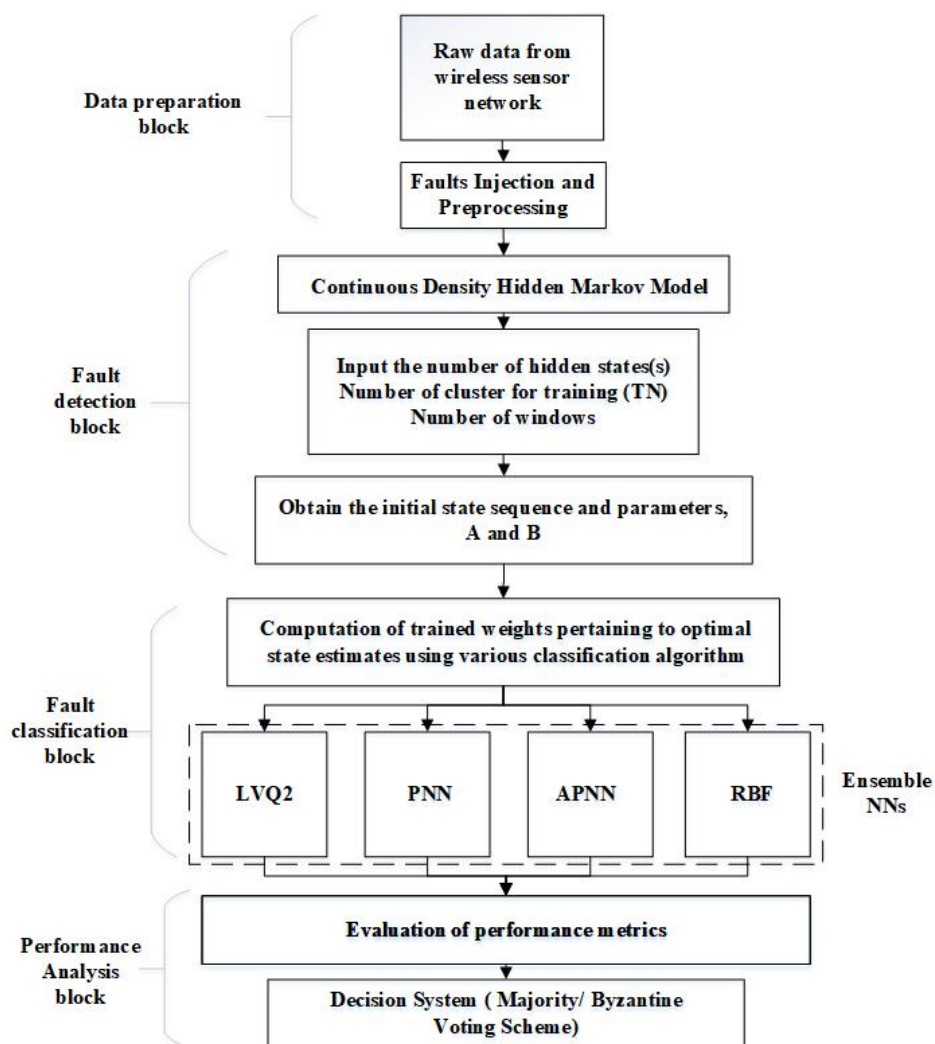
Data preparation block

Raw data from wireless sensor network

Faults Injection and Preprocessing

Fault detection block

Continuous Density Hidden Markov Model

Input the number of hidden states(s)
Number of cluster for training (TN)
Number of windows

Obtain the initial state sequence and parameters, A and B

Fault classification block

Computation of trained weights pertaining to optimal state estimates using various classification algorithm

LVQ2

PNN

APNN

RBF

Ensemble NNs

Performance Analysis block

Evaluation of performance metrics

Decision System ( Majority/ Byzantine Voting Scheme)